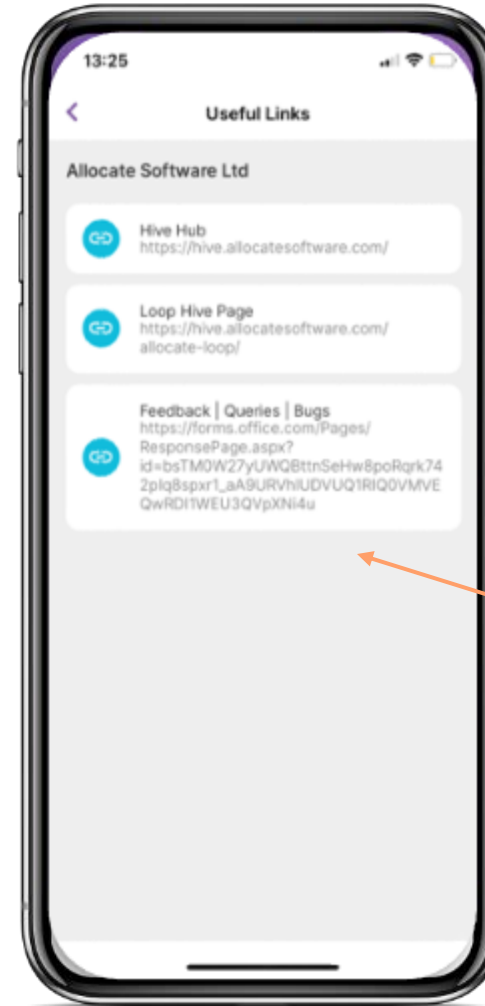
13:25

<

Useful Links

Allocate Software Ltd

Hive Hub
https://hive.allocatesoftware.com/

Loop Hive Page
https://hive.allocatesoftware.com/allocate-loop/

Feedback | Queries | Bugs
https://forms.office.com/Pages/ResponsePage.aspx?id=bsTM0W27yUWQBttnSeHw8poRqrk742plq8spxr1_aA9URVhlUDVUQ1RIQ0VMVEQwRDI1WEU3QVpXNi4u